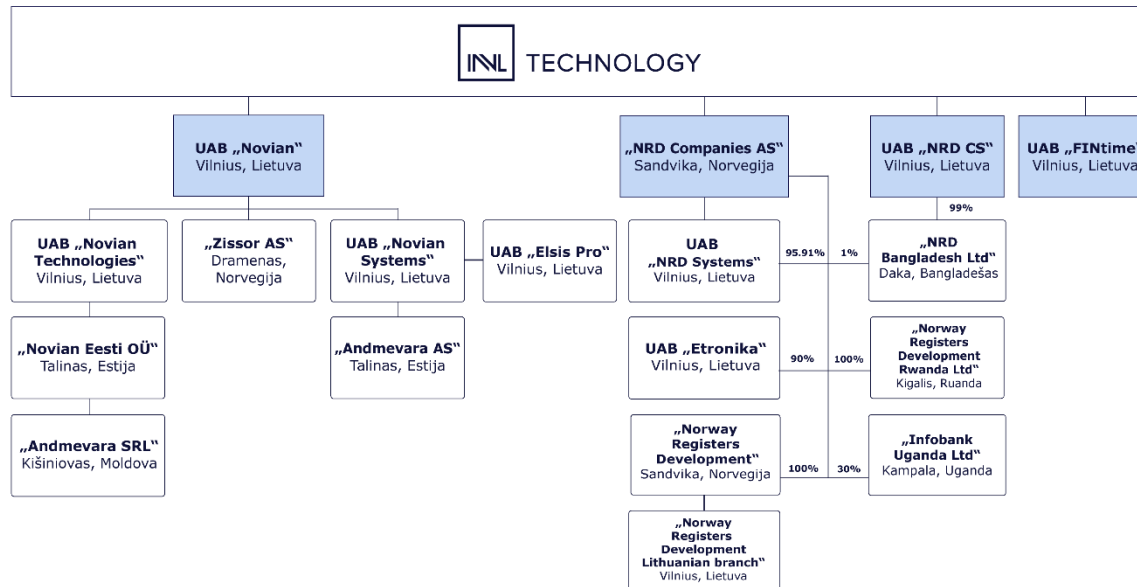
INVL TECHNOLOGY

UAB „Novian“
Vilnius, Lietuva

NRD Companies AS“
Sandvika, Norvegija

UAB „NRD CS“
Vilnius, Lietuva

UAB „FINtime
Vilnius, Lietuva

UAB „Novian Technologies“
Vilnius, Lietuva

„Zissor AS“
Dramenas, Norvegija

UAB „Novian Systems“
Vilnius, Lietuva

UAB „Elsis Pro“
Vilnius, Lietuva

UAB „NRD Systems“
Vilnius, Lietuva

95.91%

1%

99%

„NRD Bangladesh Ltd“
Daka, Bangladešas

„Novian Eesti OÜ“
Talinas, Estija

„Andmevara AS“
Talinas, Estija

UAB „Etronika“
Vilnius, Lietuva

90%

100%

„Norway Registers Development Rwanda Ltd“
Kigalis, Ruanda

„Andmevara SRL“
Kišiniovas, Moldova

„Norway Registers Development“
Sandvika, Norvegija

100%

30%

„Infobank Uganda Ltd“
Kampala, Uganda

„Norway Registers Development Lithuanian branch“
Vilnius, Lietuva